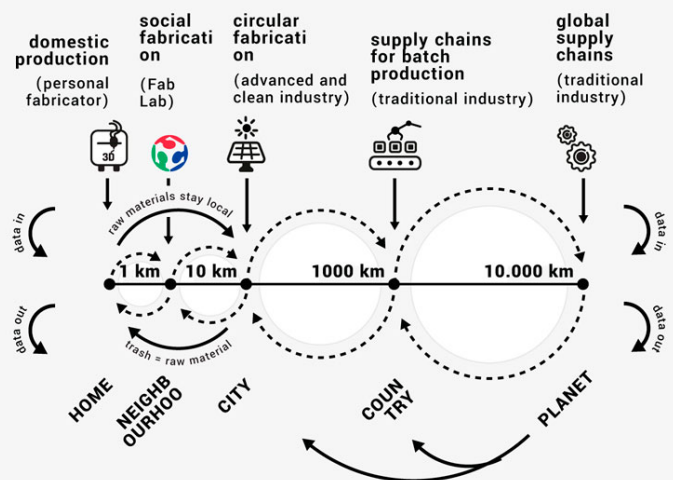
domestic production
(personal fabricator)

social fabrication
(Fab Lab)

circular fabrication
(advanced and clean industry)

supply chains for batch production
(traditional industry)

global supply chains
(traditional industry)

3D

data in

data out

raw materials stay local

1 km

10 km

1000 km

10.000 km

trash = raw material

data in

data out

HOME

NEIGHBOURHOOD

CITY

COUNTRY

PLANET